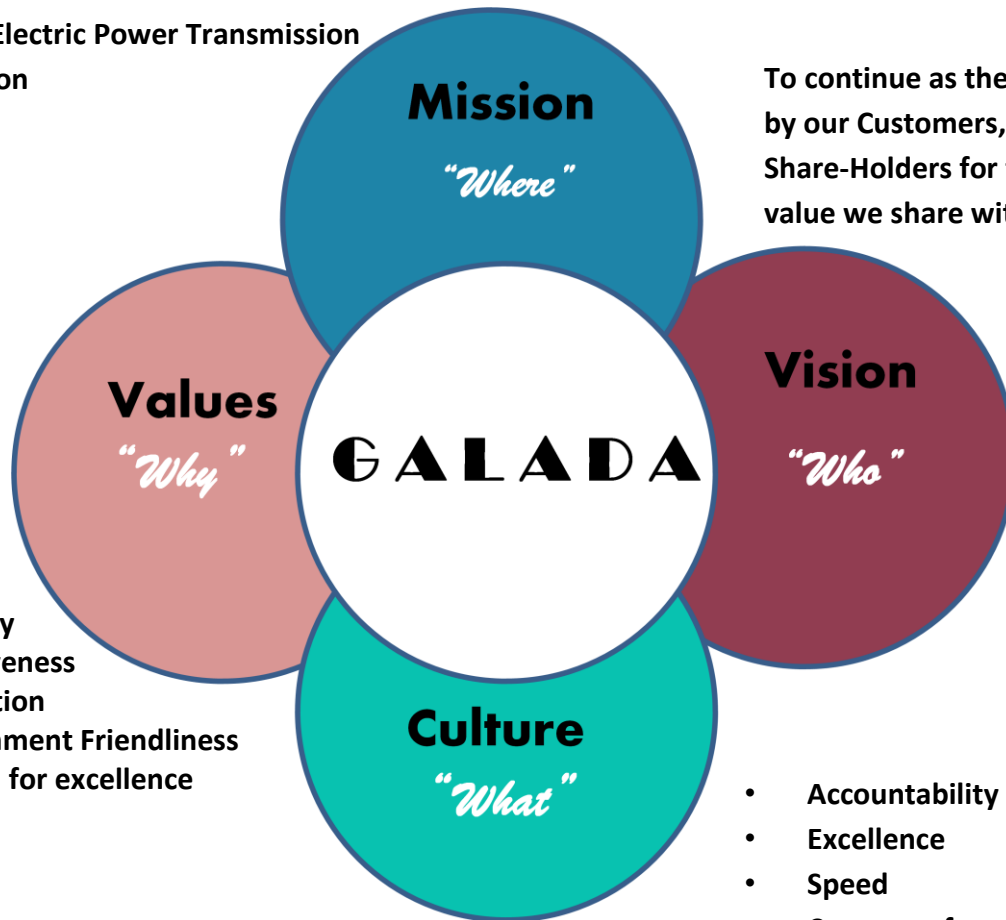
Electric Power Transmission
on

Mission
"Where"

To continue as the
by our Customers,
Share-Holders for
value we share wit

Values
"Why"

GALADA

Vision
"Who"

y
eness
tion
ment Friendliness
for excellence

Culture
"What"

- Accountability
- Excellence
- Speed